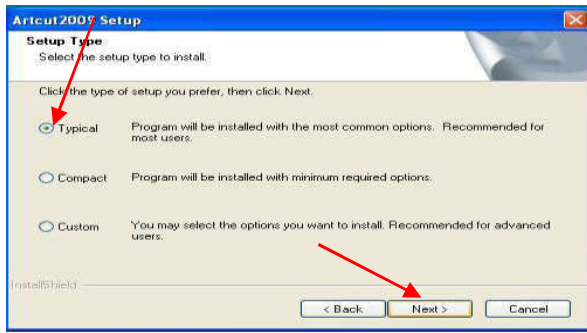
Artcut2009 Setup

Setup Type
Select the setup type to install.

Click the type of setup you prefer, then click Next.

Typical Program will be installed with the most common options. Recommended for most users.

Compact Program will be installed with minimum required options.

Custom You may select the options you want to install. Recommended for advanced users.

InstallShield

< Back Next > Cancel